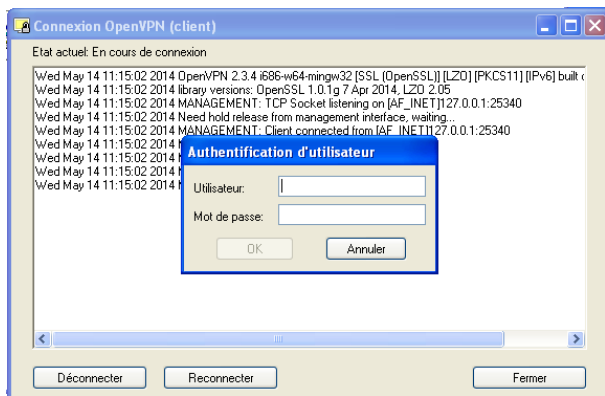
Connexion OpenVPN (client)

Etat actuel: En cours de connexion

Wed May 14 11:15:02 2014 OpenVPN 2.3.4 i686-w64-mingw32 [SSL (OpenSSL)] [LZO] [PKCS11] [IPv6] built o
Wed May 14 11:15:02 2014 library versions: OpenSSL 1.0.1g 7 Apr 2014, LZO 2.05
Wed May 14 11:15:02 2014 MANAGEMENT: TCP Socket listening on [AF_INET]127.0.0.1:25340
Wed May 14 11:15:02 2014 Need hold release from management interface, waiting...
Wed May 14 11:15:02 2014 MANAGEMENT: Client connected from [AF_INET]127.0.0.1:25340
Wed May 14 11:15:02 2014 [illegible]
Wed May 14 11:15:02 2014 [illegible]
Wed May 14 11:15:02 2014 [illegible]
Wed May 14 11:15:02 2014 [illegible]

Authentification d'utilisateur

Utilisateur:

Mot de passe:

OK

Annuler

Déconnecter

Reconnecter

Fermer